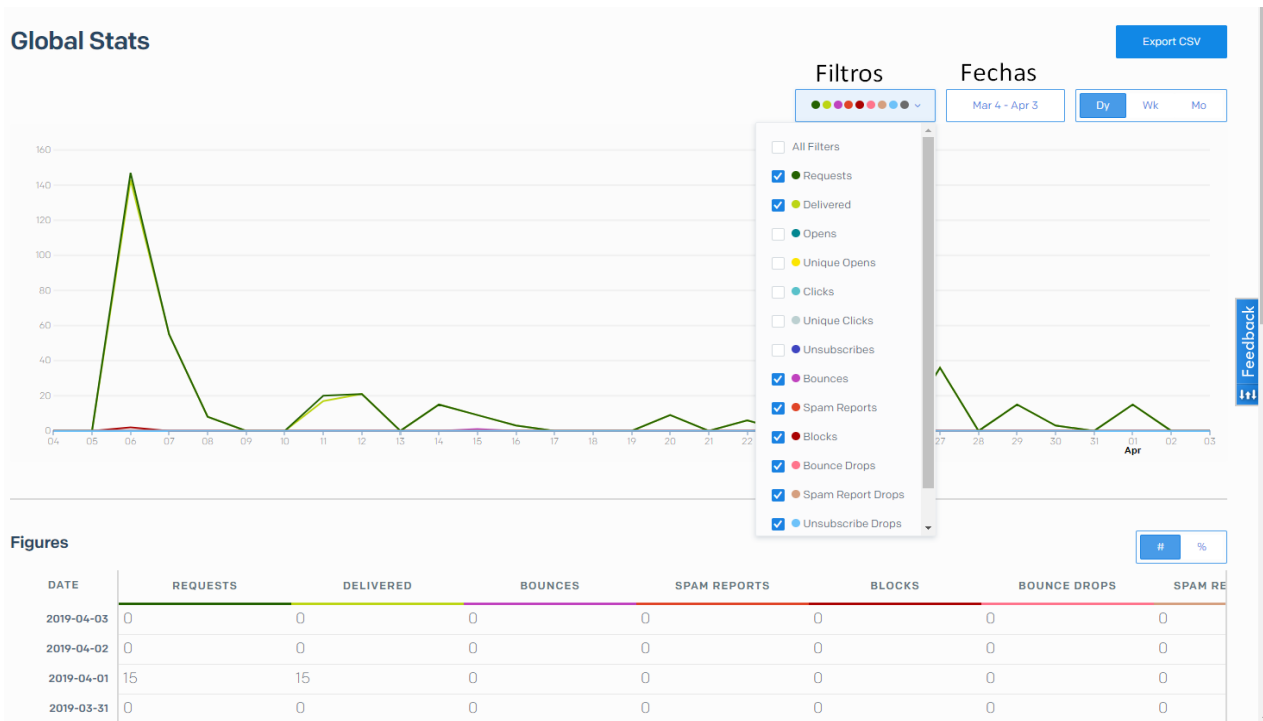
Global Stats

Export CSV

Filtros

Fechas

Mar 4 - Apr 3

Dy Wk Mo

All Filters
Requests
Delivered
Opens
Unique Opens
Clicks
Unique Clicks
Unsubscribes
Bounces
Spam Reports
Blocks
Bounce Drops
Spam Report Drops
Unsubscribe Drops

160
140
120
100
80
60
40
20
0

04 05 06 07 08 09 10 11 12 13 14 15 16 17 18 19 20 21 22 27 28 29 30 31 01 02 03
Apr

Feedback

Figures

# %

| DATE | REQUESTS | DELIVERED | BOUNCES | SPAM REPORTS | BLOCKS | BOUNCE DROPS | SPAM RE |
|---|---|---|---|---|---|---|---|
| 2019-04-03 | 0 | 0 | 0 | 0 | 0 | 0 | 0 |
| 2019-04-02 | 0 | 0 | 0 | 0 | 0 | 0 | 0 |
| 2019-04-01 | 15 | 15 | 0 | 0 | 0 | 0 | 0 |
| 2019-03-31 | 0 | 0 | 0 | 0 | 0 | 0 | 0 |